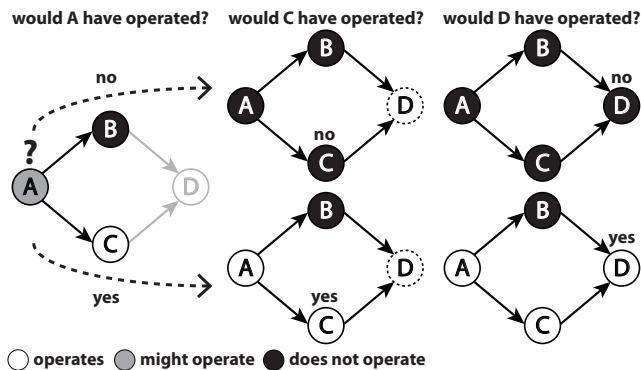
would A have operated?

would C have operated?

would D have operated?

no

?

A

B

C

D

yes

A

B

no

C

D

A

B

yes

C

D

A

B

no

D

C

A

B

yes

D

C

operates  might operate  does not operate